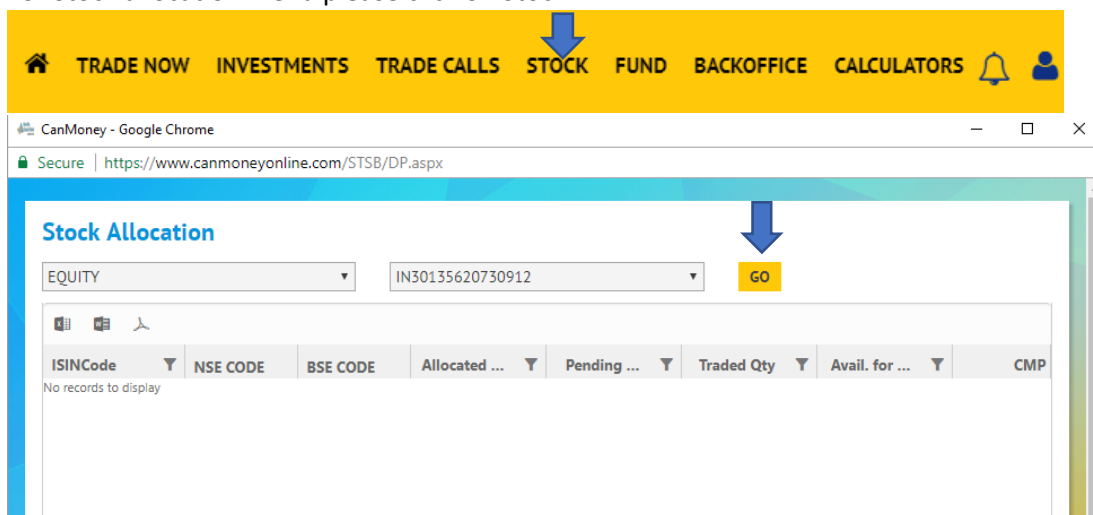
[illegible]

TRADE NOW INVESTMENTS TRADE CALLS STOCK FUND BACKOFFICE CALCULATORS

CanMoney - Google Chrome

Secure | https://www.canmoneyonline.com/STSB/DP.aspx

Stock Allocation

EQUITY

IN30135620730912

GO

| ISINCode | NSE CODE | BSE CODE | Allocated ... | Pending ... | Traded Qty | Avail. for ... | CMP |
|---|---|---|---|---|---|---|---|
| No records to display | | | | | | | |